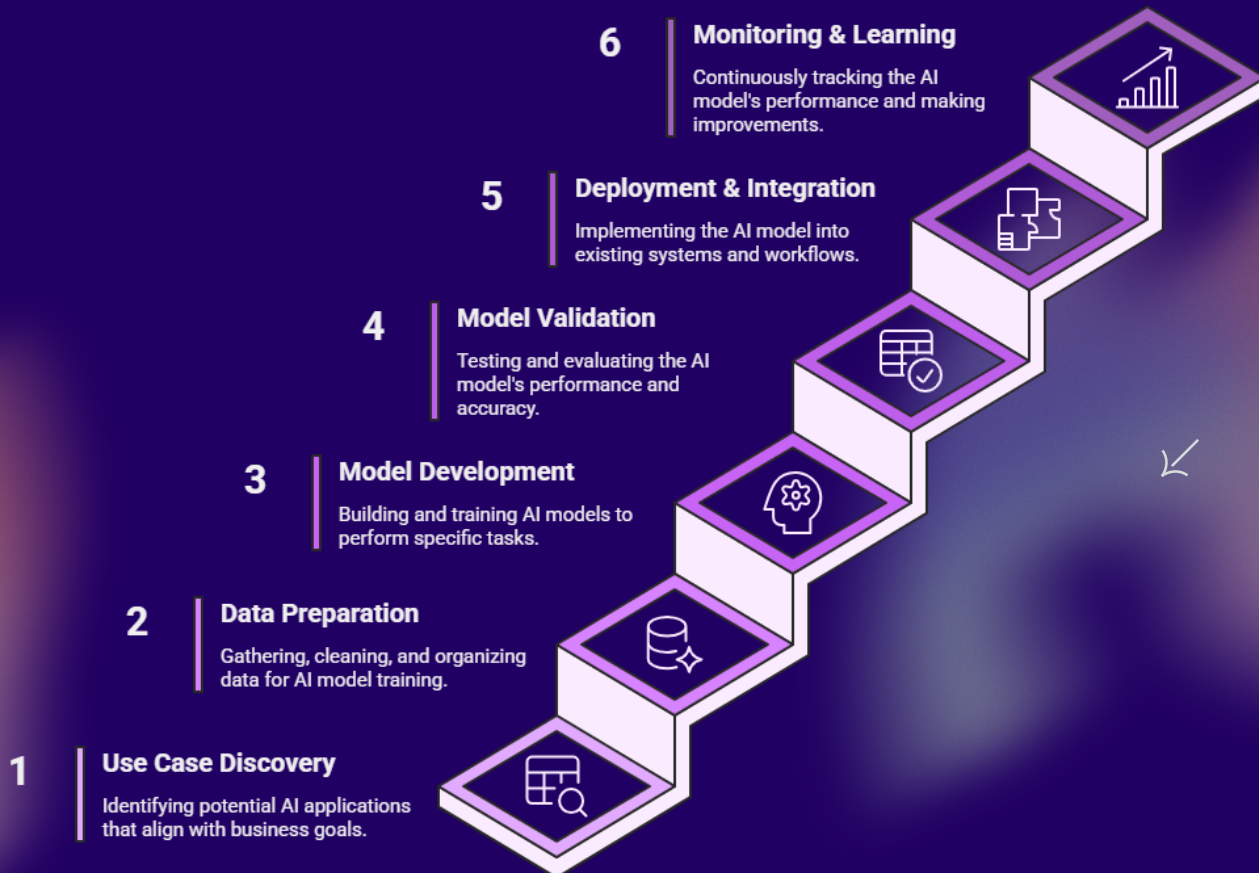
6
Monitoring & Learning
Continuously tracking the AI model's performance and making improvements.

5
Deployment & Integration
Implementing the AI model into existing systems and workflows.

4
Model Validation
Testing and evaluating the AI model's performance and accuracy.

3
Model Development
Building and training AI models to perform specific tasks.

2
Data Preparation
Gathering, cleaning, and organizing data for AI model training.

1
Use Case Discovery
Identifying potential AI applications that align with business goals.